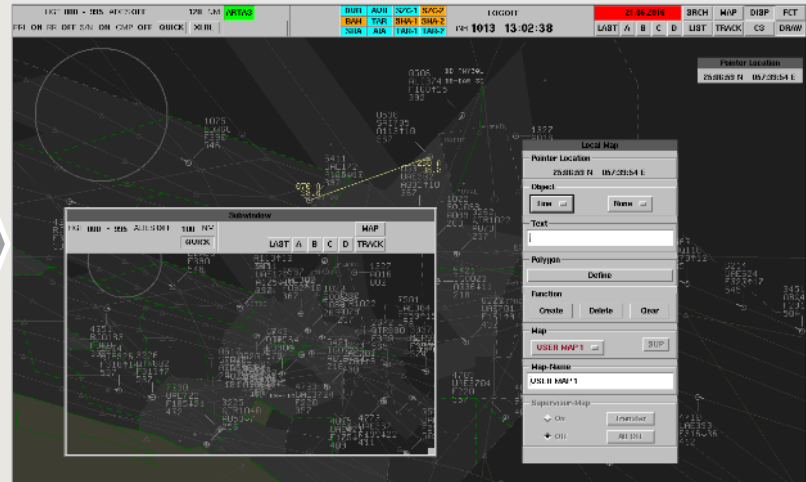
FL 000 - 995 ATC5XIII 120 NM NRTAS
FPL ON RR OFF SIV ON CMP OFF QUICK XIII
BUH AUH SAC-1 SAC-2
BAH TAR SHA-1 SHA-2
SHA AIA TAR-1 TAR-2
LOGOFF
FH 1013 13:02:38
21.06.2016
BRCH MAP DISP FCT
LAST A B C D LIST TRACK CS DRAW
Pointer Location
25:06:59 N 057:39:54 E
Subwindow
FL 000 - 995 ATC5XIII 100 NM QUICK
MAP
LAST A B C D TRACK
Local Map
Pointer Location
25:06:59 N 057:39:54 E
Object
Line None
Text
Polygon
Define
Function
Create Delete Clear
Map
USER MAP1 SUP
Map Name
USER MAP1
Supervisor Map
On Transfer
Off All Del